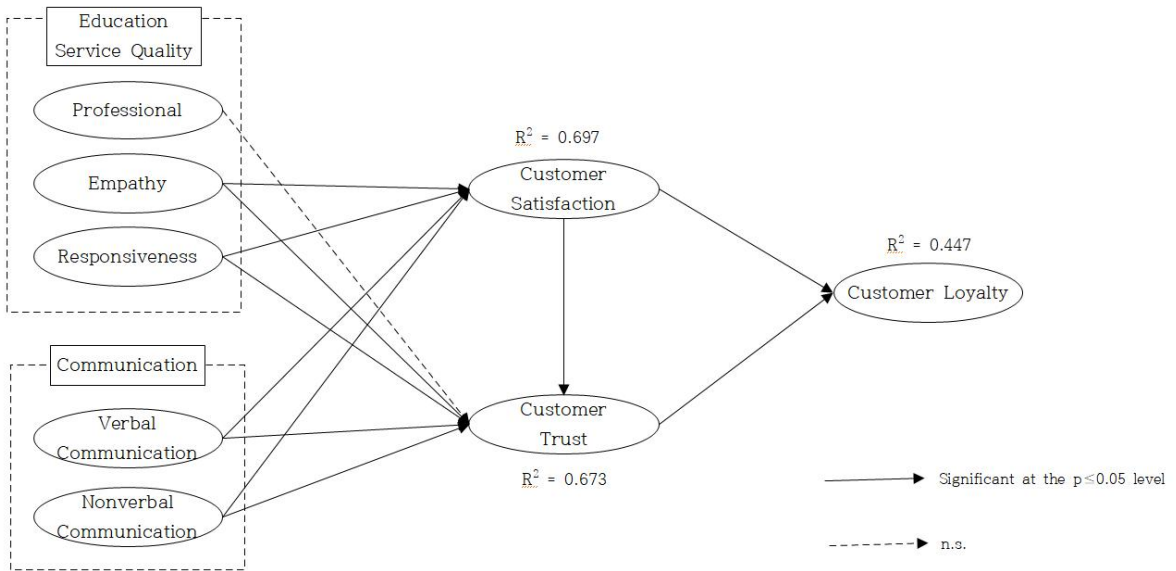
Education Service Quality

Professional

Empathy

Responsiveness

Communication

Verbal Communication

Nonverbal Communication

$R^2$ = 0.697

Customer Satisfaction

Customer Trust

$R^2$ = 0.673

$R^2$ = 0.447

Customer Loyalty

Significant at the p$\leq$0.05 level

n.s.